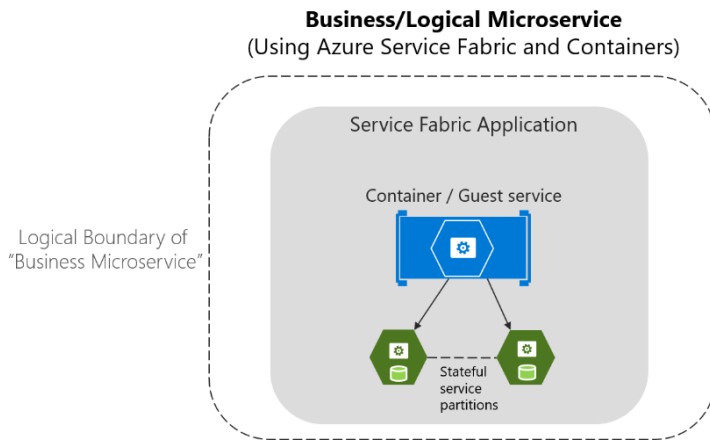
**Business/Logical Microservice**
(Using Azure Service Fabric and Containers)

Logical Boundary of "Business Microservice"

Service Fabric Application

Container / Guest service

Stateful service partitions